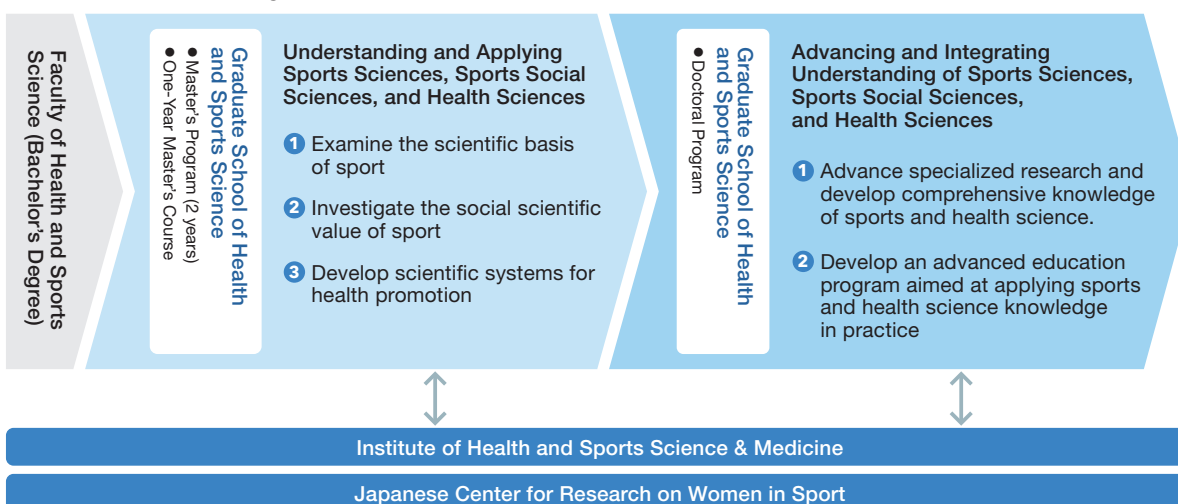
Faculty of Health and Sports Science (Bachelor's Degree)

Graduate School of Health and Sports Science
● Master's Program (2 years)
● One-Year Master's Course

Understanding and Applying Sports Sciences, Sports Social Sciences, and Health Sciences

1 Examine the scientific basis of sport

2 Investigate the social scientific value of sport

3 Develop scientific systems for health promotion

Graduate School of Health and Sports Science
● Doctoral Program

Advancing and Integrating Understanding of Sports Sciences, Sports Social Sciences, and Health Sciences

1 Advance specialized research and develop comprehensive knowledge of sports and health science.

2 Develop an advanced education program aimed at applying sports and health science knowledge in practice

Institute of Health and Sports Science & Medicine

Japanese Center for Research on Women in Sport